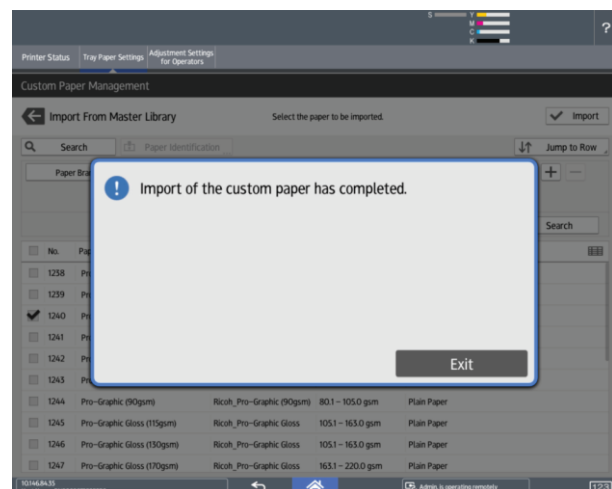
S
Y
M
C
K

?

Printer Status

Tray Paper Settings

Adjustment Settings for Operators

Custom Paper Management

Import From Master Library

Select the paper to be imported.

Import

Search

Paper Identification

Jump to Row

Paper Bra

+

—

Search

Import of the custom paper has completed.

Exit

| No. | Pa | | | |
|---|---|---|---|---|
| 1238 | Pr | | | |
| 1239 | Pr | | | |
| 1240 | Pr | | | |
| 1241 | Pr | | | |
| 1242 | Pr | | | |
| 1243 | Pr | | | |
| 1244 | Pro-Graphic (90gsm) | Ricoh_Pro-Graphic (90gsm) | 80.1 – 105.0 gsm | Plain Paper |
| 1245 | Pro-Graphic Gloss (115gsm) | Ricoh_Pro-Graphic Gloss | 105.1 – 163.0 gsm | Plain Paper |
| 1246 | Pro-Graphic Gloss (130gsm) | Ricoh_Pro-Graphic Gloss | 105.1 – 163.0 gsm | Plain Paper |
| 1247 | Pro-Graphic Gloss (170gsm) | Ricoh_Pro-Graphic Gloss | 163.1 – 220.0 gsm | Plain Paper |

10.146.84.35

Admin. is operating remotely.

123